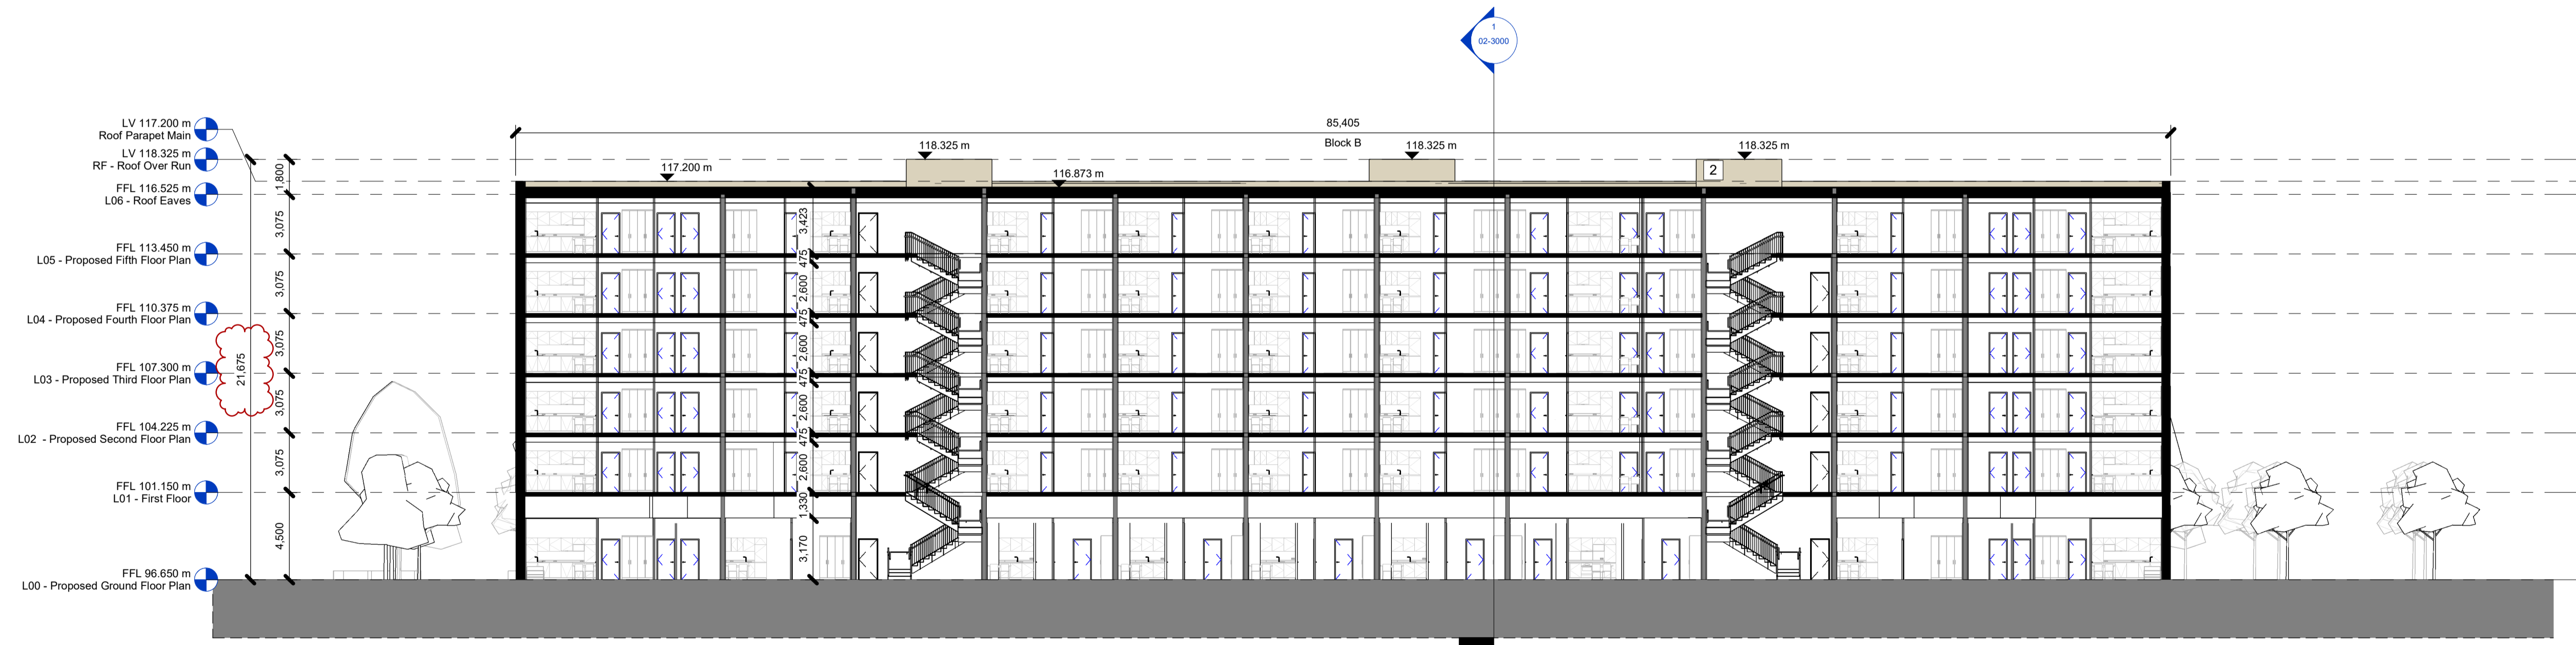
1
02-3000

LV 117.200 m
Roof Parapet Main
LV 118.325 m
RF - Roof Over Run
FFL 116.525 m
L06 - Roof Eaves
FFL 113.450 m
L05 - Proposed Fifth Floor Plan
FFL 110.375 m
L04 - Proposed Fourth Floor Plan
FFL 107.300 m
L03 - Proposed Third Floor Plan
FFL 104.225 m
L02 - Proposed Second Floor Plan
FFL 101.150 m
L01 - First Floor
FFL 96.650 m
L00 - Proposed Ground Floor Plan

21,675
1,800
3,075
3,075
3,075
3,075
3,075
4,500

85,405
Block B
118.325 m
118.325 m
118.325 m
117.200 m
116.873 m
2

3,423
475
2,600
475
2,600
475
2,600
475
2,600
1,330
3,170